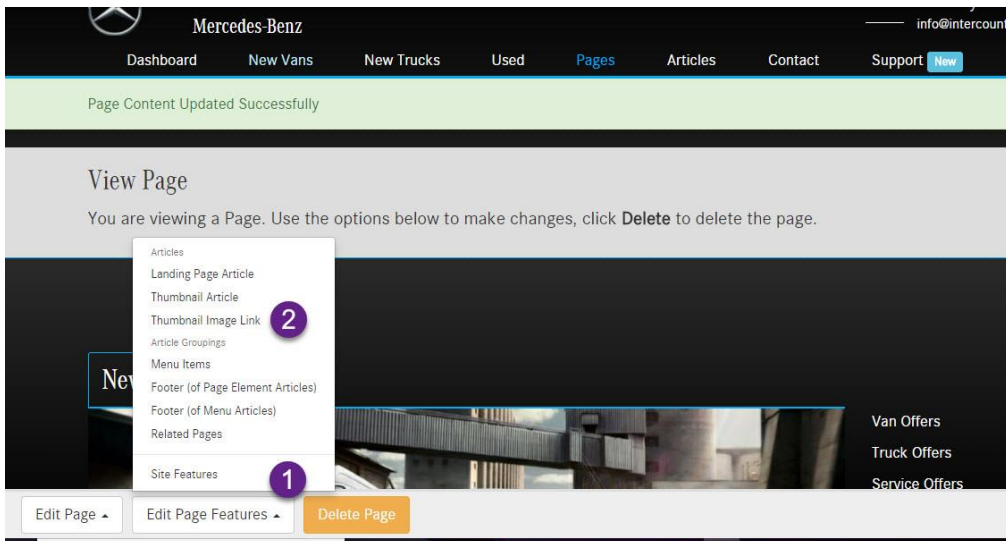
Mercedes-Benz

info@intercount

Dashboard New Vans New Trucks Used Pages Articles Contact Support New

Page Content Updated Successfully

View Page

You are viewing a Page. Use the options below to make changes, click **Delete** to delete the page.

Articles
Landing Page Article
Thumbnail Article
Thumbnail Image Link
2
Article Groupings
Menu Items
Footer (of Page Element Articles)
Footer (of Menu Articles)
Related Pages
Site Features
1

Ne

Van Offers
Truck Offers
Service Offers

Edit Page ▴ Edit Page Features ▴ Delete Page